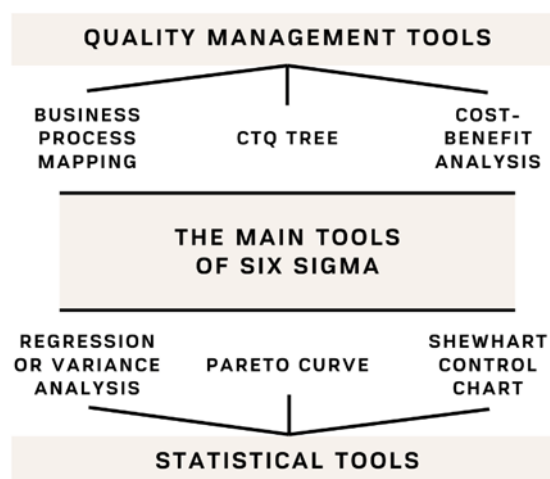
QUALITY MANAGEMENT TOOLS

BUSINESS PROCESS MAPPING

CTQ TREE

COST-BENEFIT ANALYSIS

THE MAIN TOOLS OF SIX SIGMA

REGRESSION OR VARIANCE ANALYSIS

PARETO CURVE

SHEWHART CONTROL CHART

STATISTICAL TOOLS